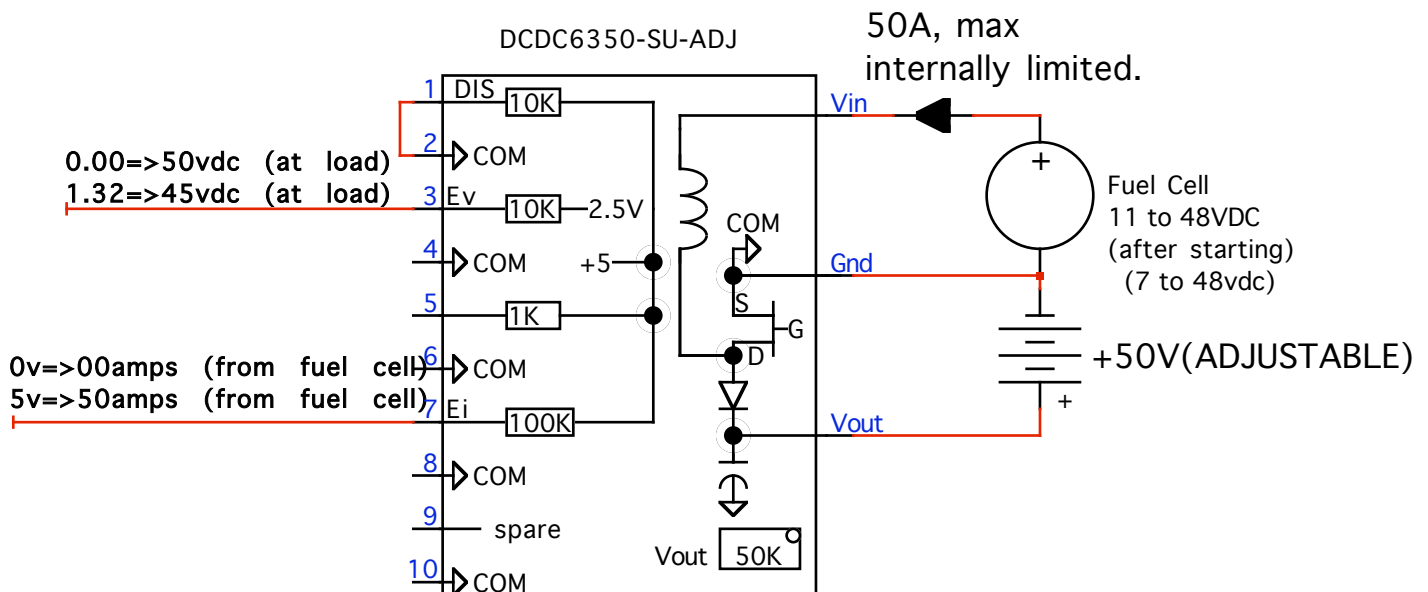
DCDC6350-SU-ADJ

50A, max
internally limited.

1 DIS 10K
2 COM
0.00=>50vdc (at load)
1.32=>45vdc (at load)
3 Ev 10K 2.5V
4 COM
+5
5 1K
0v=>00amps (from fuel cell)
5v=>50amps (from fuel cell)
6 COM
7 Ei 100K
8 COM
9 spare
10 COM

Vin
COM
S
G
D
Gnd
Vout
Vout 50K

+
Fuel Cell
11 to 48VDC
(after starting)
(7 to 48vdc)

+50V(ADJUSTABLE)
+